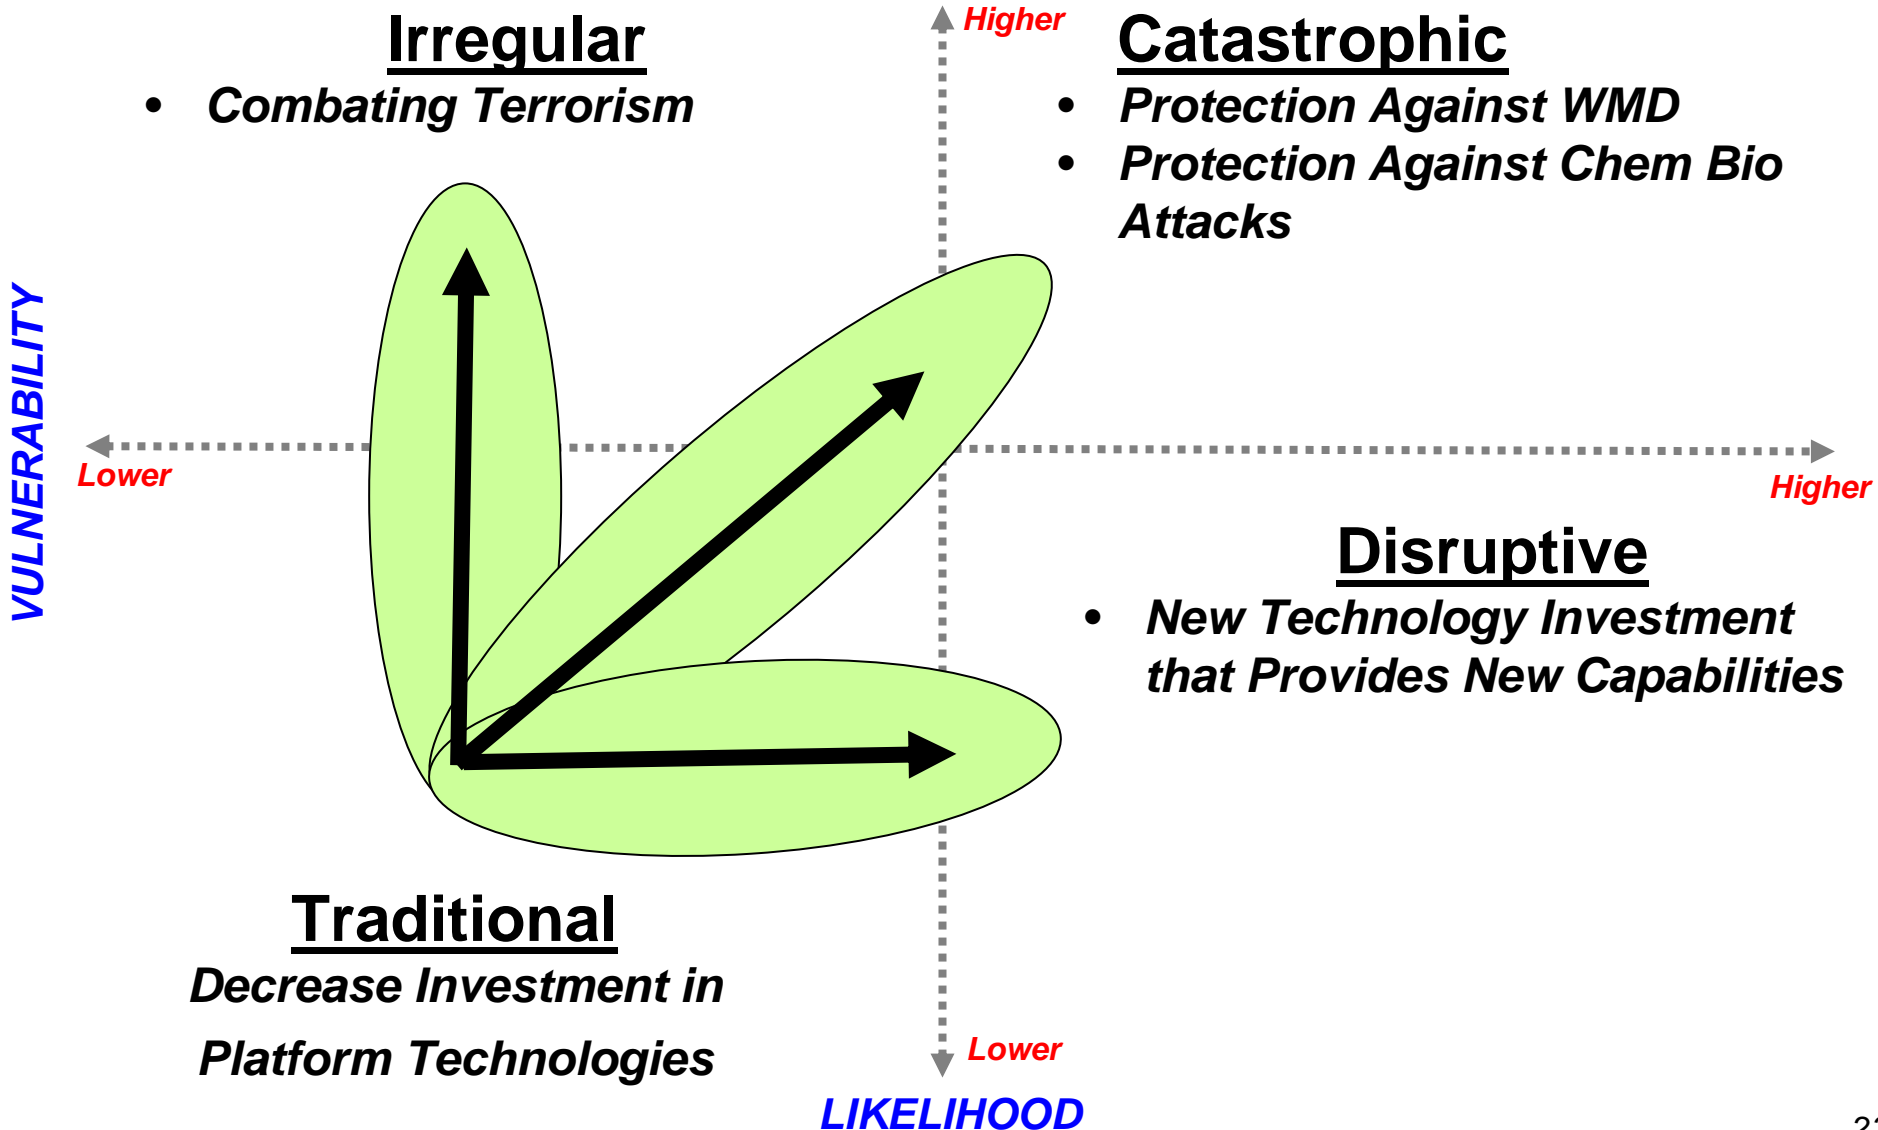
Irregular
• Combating Terrorism

Higher

Catastrophic
• Protection Against WMD
• Protection Against Chem Bio Attacks

VULNERABILITY

Lower

Higher

Disruptive
• New Technology Investment that Provides New Capabilities

Traditional
Decrease Investment in Platform Technologies

Lower

LIKELIHOOD

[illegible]